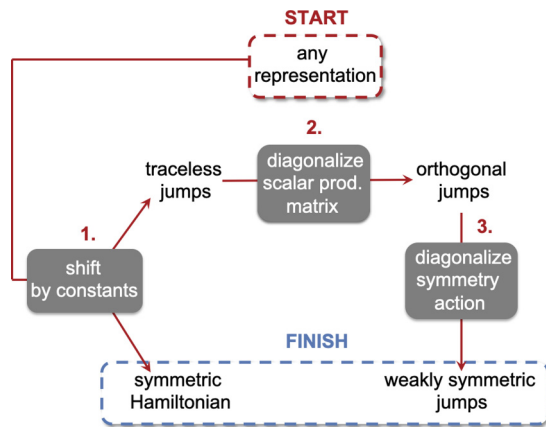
START

any representation

2.

traceless jumps

diagonalize scalar prod. matrix

orthogonal jumps

1.

3.

shift by constants

diagonalize symmetry action

FINISH

symmetric Hamiltonian

weakly symmetric jumps